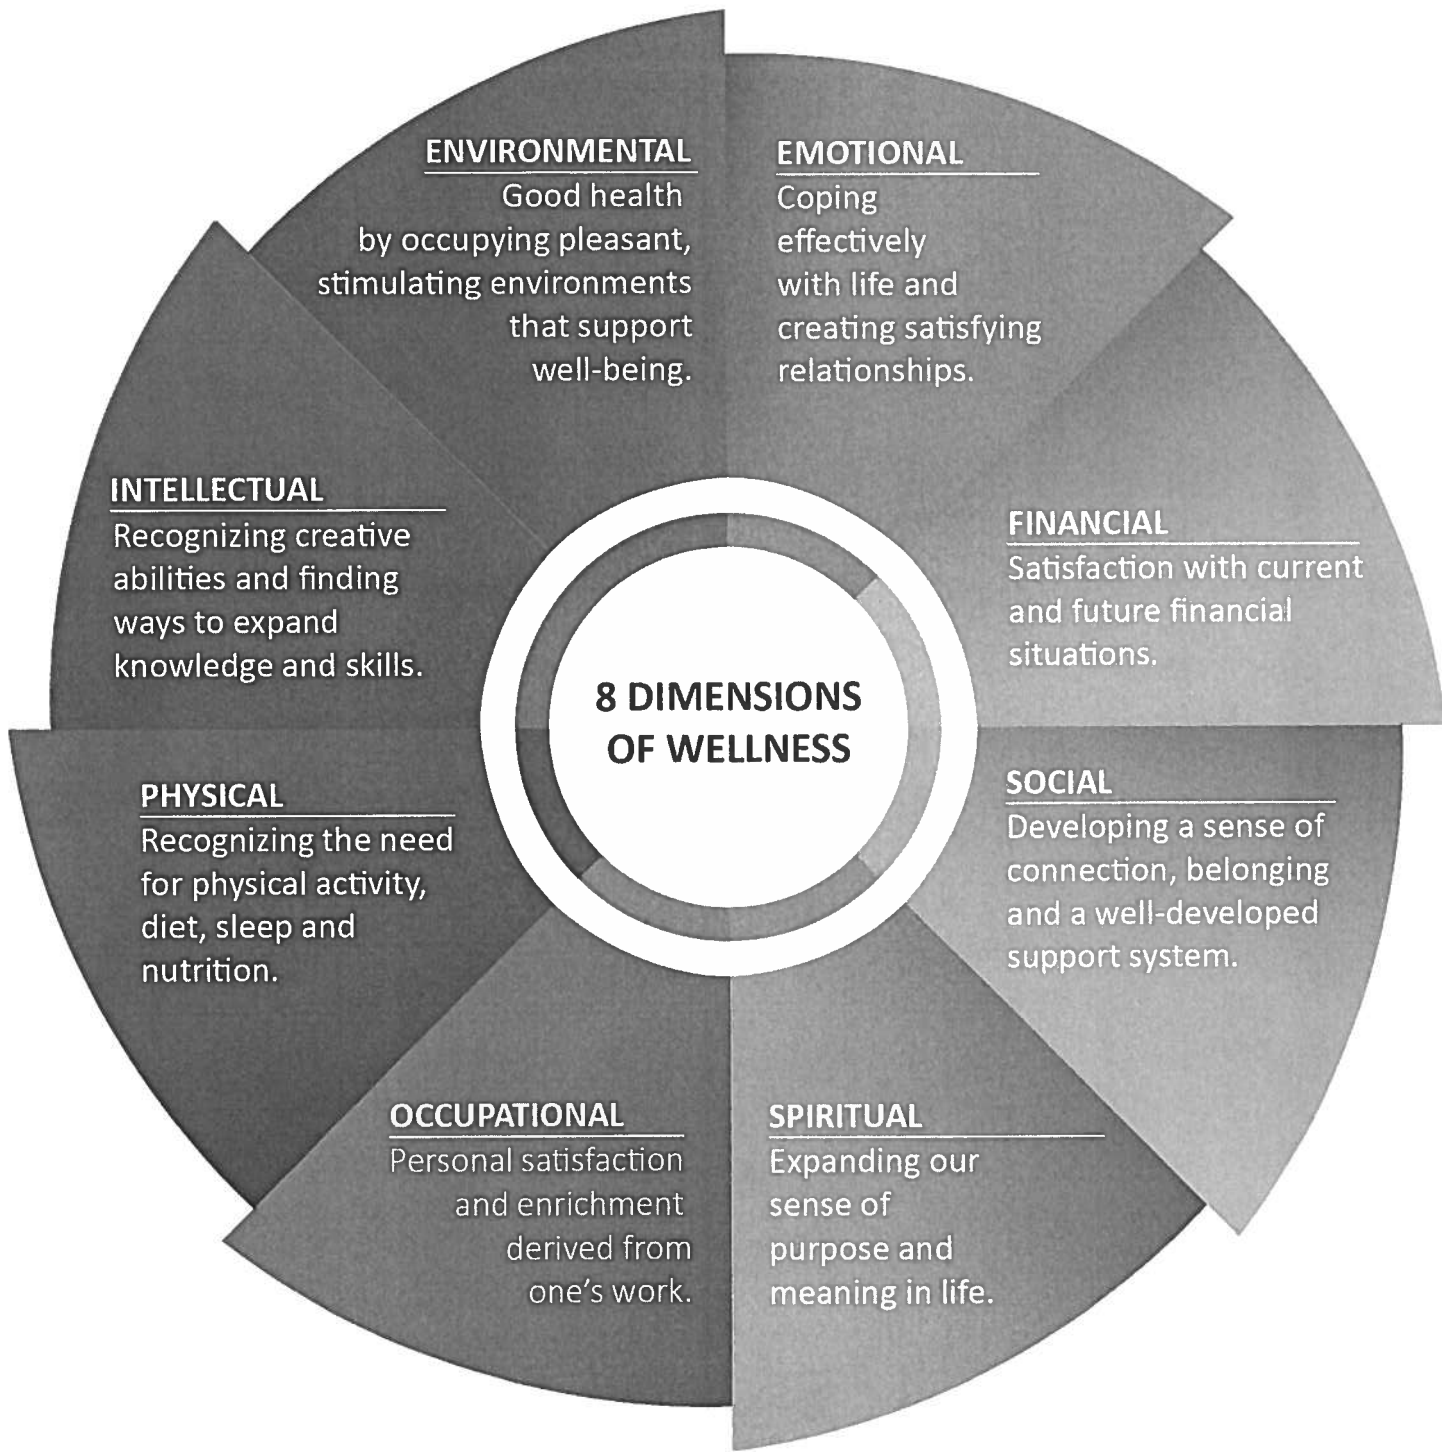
ENVIRONMENTAL
Good health by occupying pleasant, stimulating environments that support well-being.

EMOTIONAL
Coping effectively with life and creating satisfying relationships.

INTELLECTUAL
Recognizing creative abilities and finding ways to expand knowledge and skills.

FINANCIAL
Satisfaction with current and future financial situations.

8 DIMENSIONS OF WELLNESS

PHYSICAL
Recognizing the need for physical activity, diet, sleep and nutrition.

SOCIAL
Developing a sense of connection, belonging and a well-developed support system.

OCCUPATIONAL
Personal satisfaction and enrichment derived from one's work.

SPIRITUAL
Expanding our sense of purpose and meaning in life.